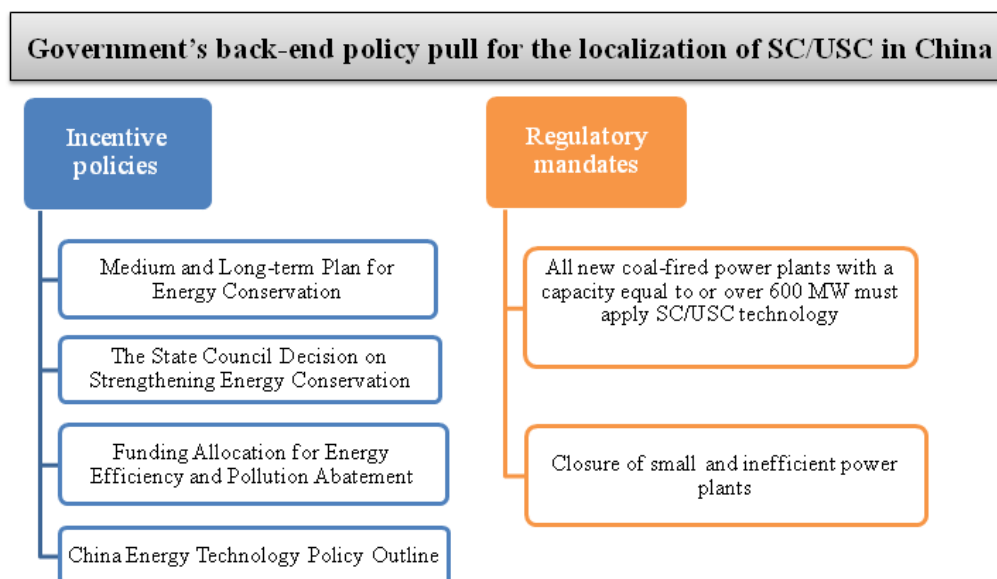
Government's back-end policy pull for the localization of SC/USC in China

Incentive policies

Medium and Long-term Plan for Energy Conservation

The State Council Decision on Strengthening Energy Conservation

Funding Allocation for Energy Efficiency and Pollution Abatement

China Energy Technology Policy Outline

Regulatory mandates

All new coal-fired power plants with a capacity equal to or over 600 MW must apply SC/USC technology

Closure of small and inefficient power plants